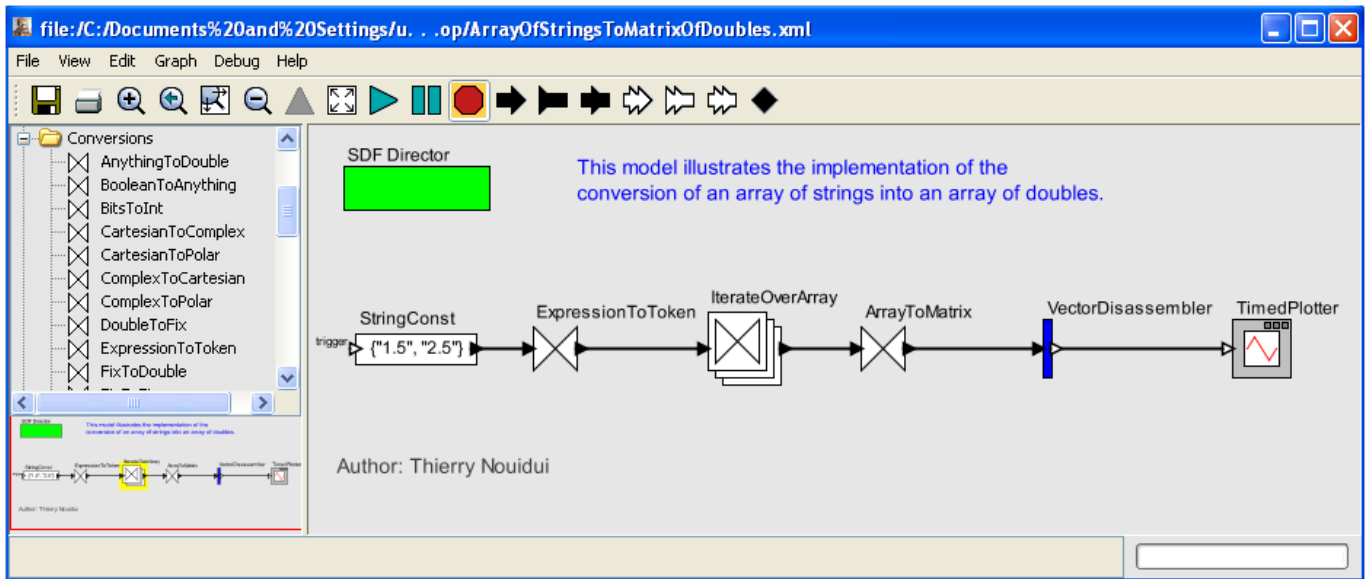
file:/C:/Documents%20and%20Settings/u. . .op/ArrayOfStringsToMatrixOfDoubles.xml

File View Edit Graph Debug Help

Conversions
AnythingToDouble
BooleanToAnything
BitsToInt
CartesianToComplex
CartesianToPolar
ComplexToCartesian
ComplexToPolar
DoubleToFix
ExpressionToToken
FixToDouble

SDF Director

This model illustrates the implementation of the conversion of an array of strings into an array of doubles.

StringConst
trigger
{"1.5", "2.5"}
ExpressionToToken
IterateOverArray
ArrayToMatrix
VectorDisassembler
TimedPlotter

Author: Thierry Nouidui